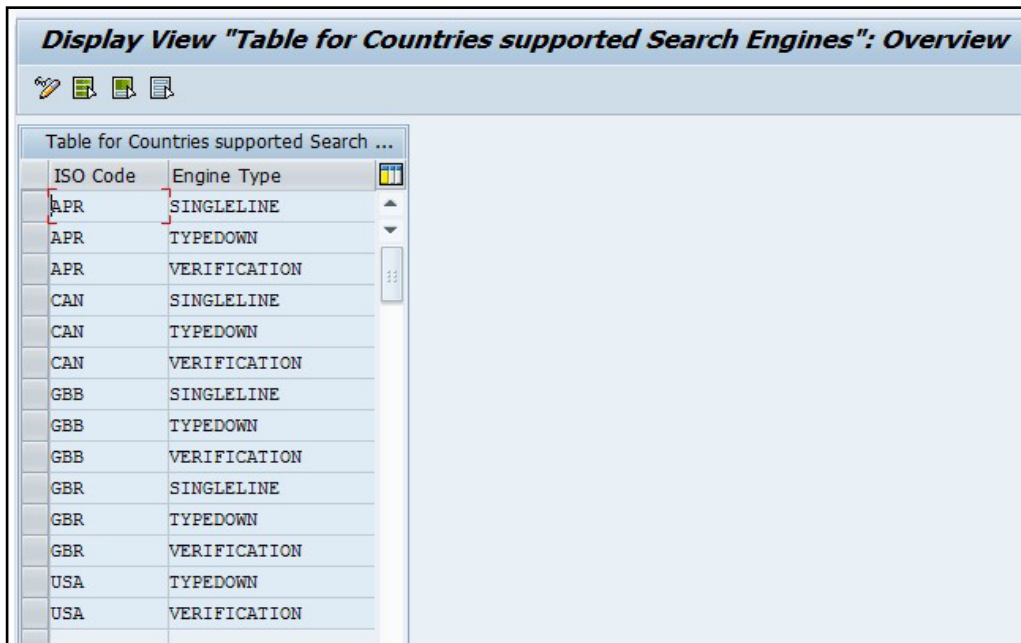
Display View "Table for Countries supported Search Engines": Overview

Table for Countries supported Search ...

| ISO Code | Engine Type |
|---|---|
| APR | SINGLELINE |
| APR | TYPEDOWN |
| APR | VERIFICATION |
| CAN | SINGLELINE |
| CAN | TYPEDOWN |
| CAN | VERIFICATION |
| GBB | SINGLELINE |
| GBB | TYPEDOWN |
| GBB | VERIFICATION |
| GBR | SINGLELINE |
| GBR | TYPEDOWN |
| GBR | VERIFICATION |
| USA | TYPEDOWN |
| USA | VERIFICATION |